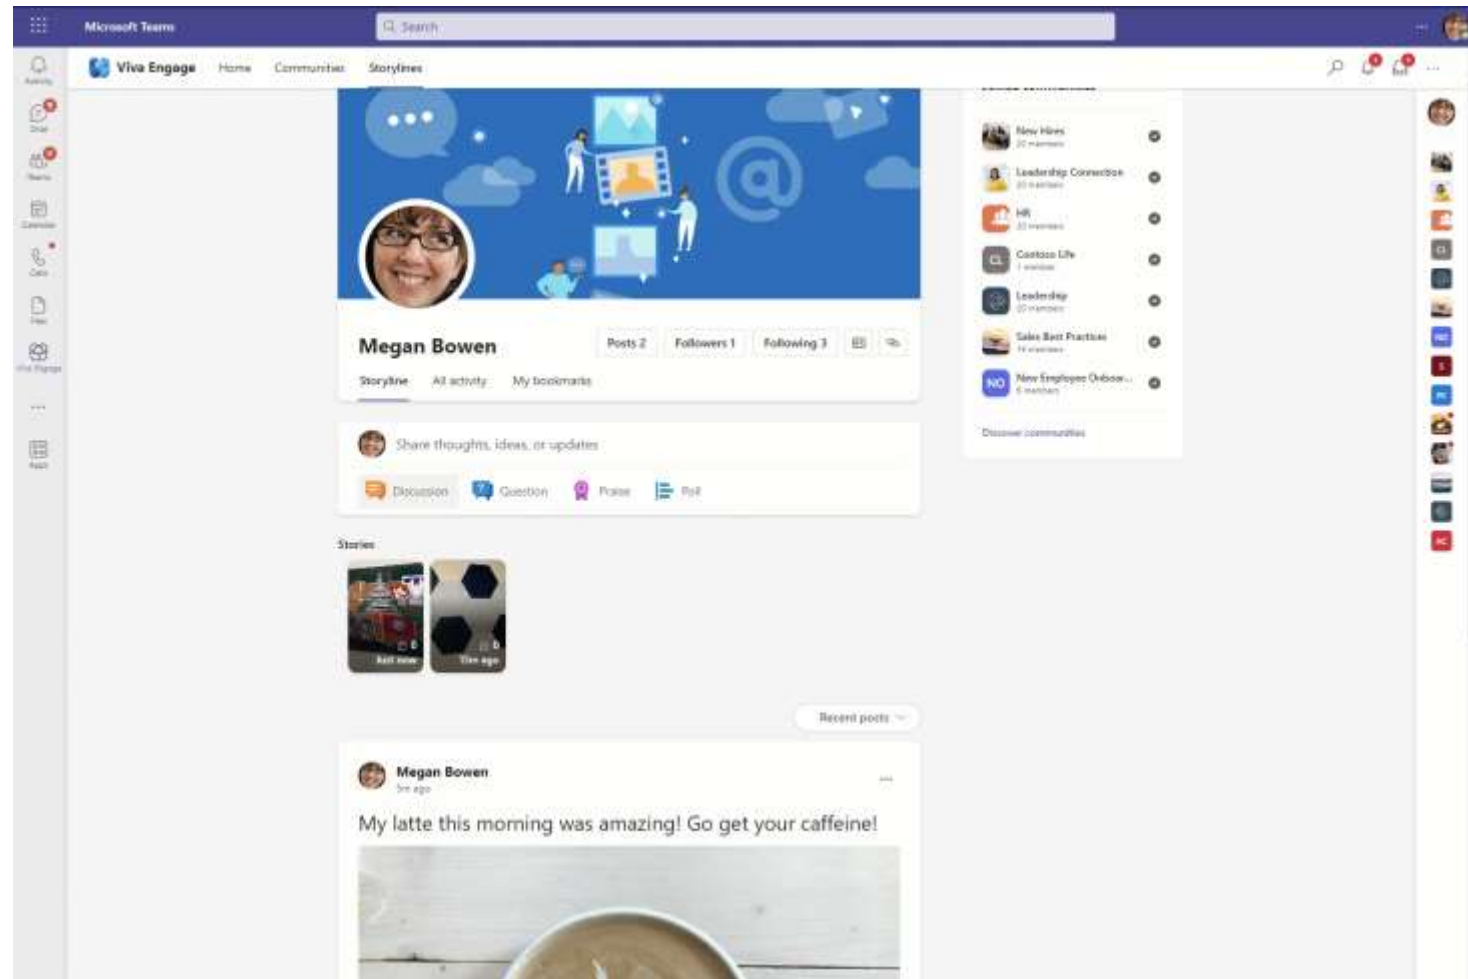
Microsoft Teams

Search

Activity
Chat
Teams
Calendar
Calls
Files
Viva Engage
...
Apps

Viva Engage Home Communities Storylines

New Hires
Leadership Connection
HR
Contoso Life
Leadership
Sales Best Practices
New Employee Onboar...
Discover communities

Megan Bowen

Posts 2 Followers 1 Following 3

Storyline All activity My bookmarks

Share thoughts, ideas, or updates

Discussion Question Praise Poll

Stories

Just now
11m ago

Recent posts

Megan Bowen
5m ago

My latte this morning was amazing! Go get your caffeine!